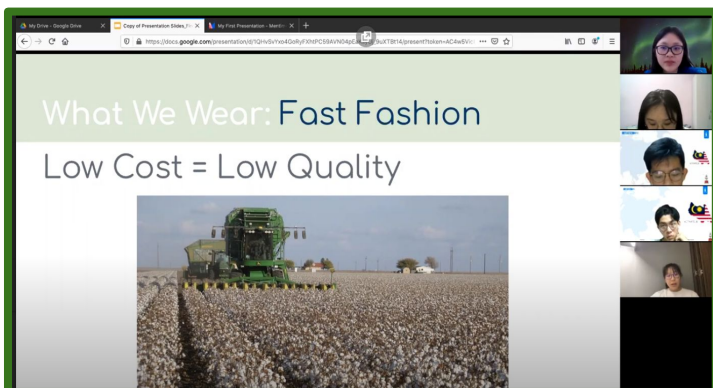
My Drive - Google Drive
Copy of Presentation Slides_Fa
My First Presentation - Menti
https://docs.google.com/presentation/d/1QHvSvYxo4GoRyFXHtPC59AVN04pC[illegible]3uXT8t14/present?token=AC4w5Vi

What We Wear: Fast Fashion

Low Cost = Low Quality